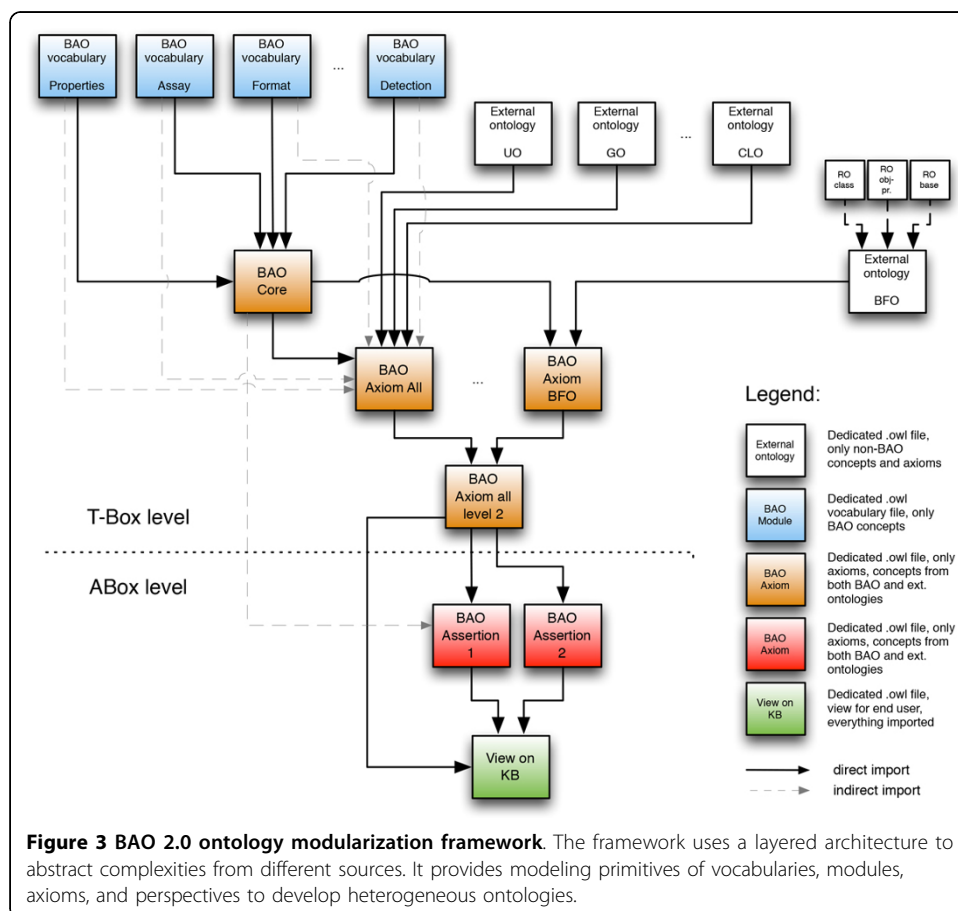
BAO vocabulary Properties

BAO vocabulary Assay

BAO vocabulary Format

...

BAO vocabulary Detection

External ontology UO

External ontology GO

...

External ontology CLO

RO class

RO obj-pr.

RO base

External ontology BFO

BAO Core

BAO Axiom All

...

BAO Axiom BFO

BAO Axiom all level 2

T-Box level

ABox level

BAO Assertion 1

BAO Assertion 2

View on KB

Legend:

| | |
|---|---|
| External ontology | Dedicated .owl file, only non-BAO concepts and axioms |
| BAO Module | Dedicated .owl vocabulary file, only BAO concepts |
| BAO Axiom | Dedicated .owl file, only axioms, concepts from both BAO and ext. ontologies |
| BAO Axiom | Dedicated .owl file, only axioms, concepts from both BAO and ext. ontologies |
| View on KB | Dedicated .owl file, view for end user, everything imported |

direct import

indirect import

**Figure 3 BAO 2.0 ontology modularization framework**. The framework uses a layered architecture to abstract complexities from different sources. It provides modeling primitives of vocabularies, modules, axioms, and perspectives to develop heterogeneous ontologies.